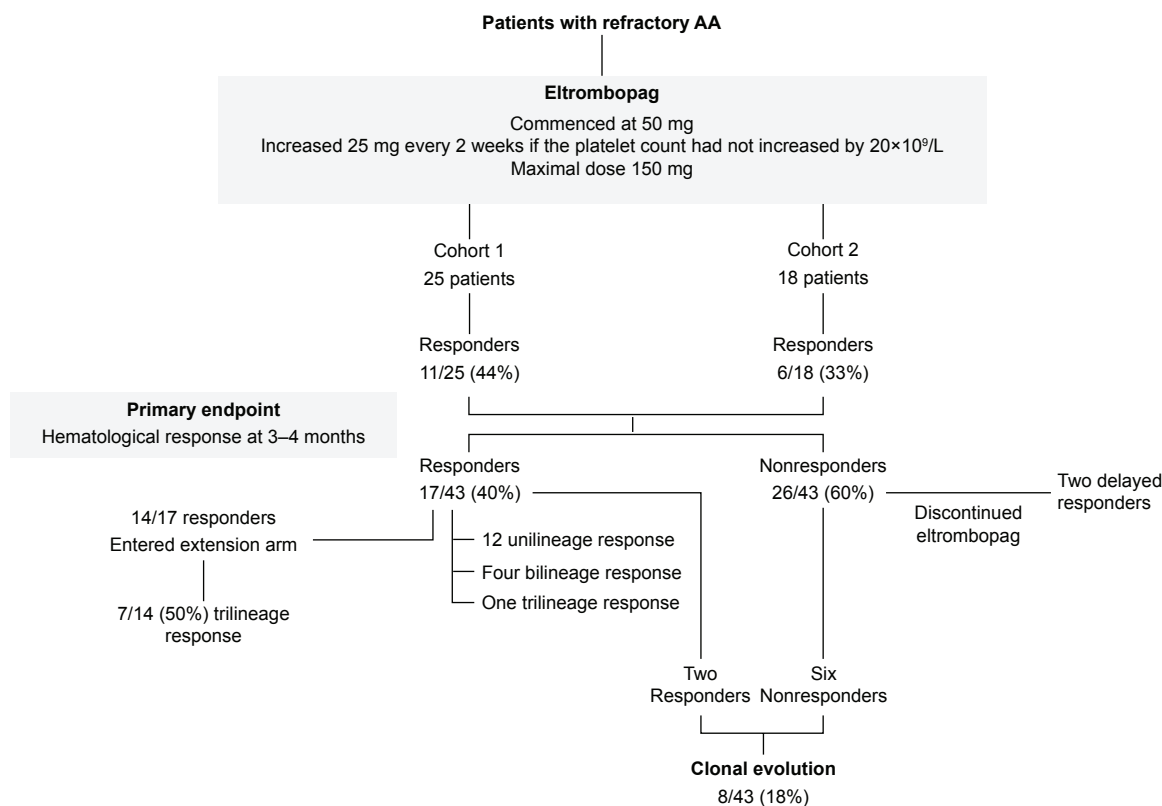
Patients with refractory AA

Eltrombopag

Commenced at 50 mg
Increased 25 mg every 2 weeks if the platelet count had not increased by $20\times10^9$/L
Maximal dose 150 mg

Cohort 1
25 patients

Cohort 2
18 patients

Responders
11/25 (44%)

Responders
6/18 (33%)

Primary endpoint
Hematological response at 3–4 months

Responders
17/43 (40%)

Nonresponders
26/43 (60%)

Two delayed responders

Discontinued eltrombopag

14/17 responders
Entered extension arm

12 unilineage response
Four bilineage response
One trilineage response

7/14 (50%) trilineage response

Two
Responders

Six
Nonresponders

Clonal evolution
8/43 (18%)